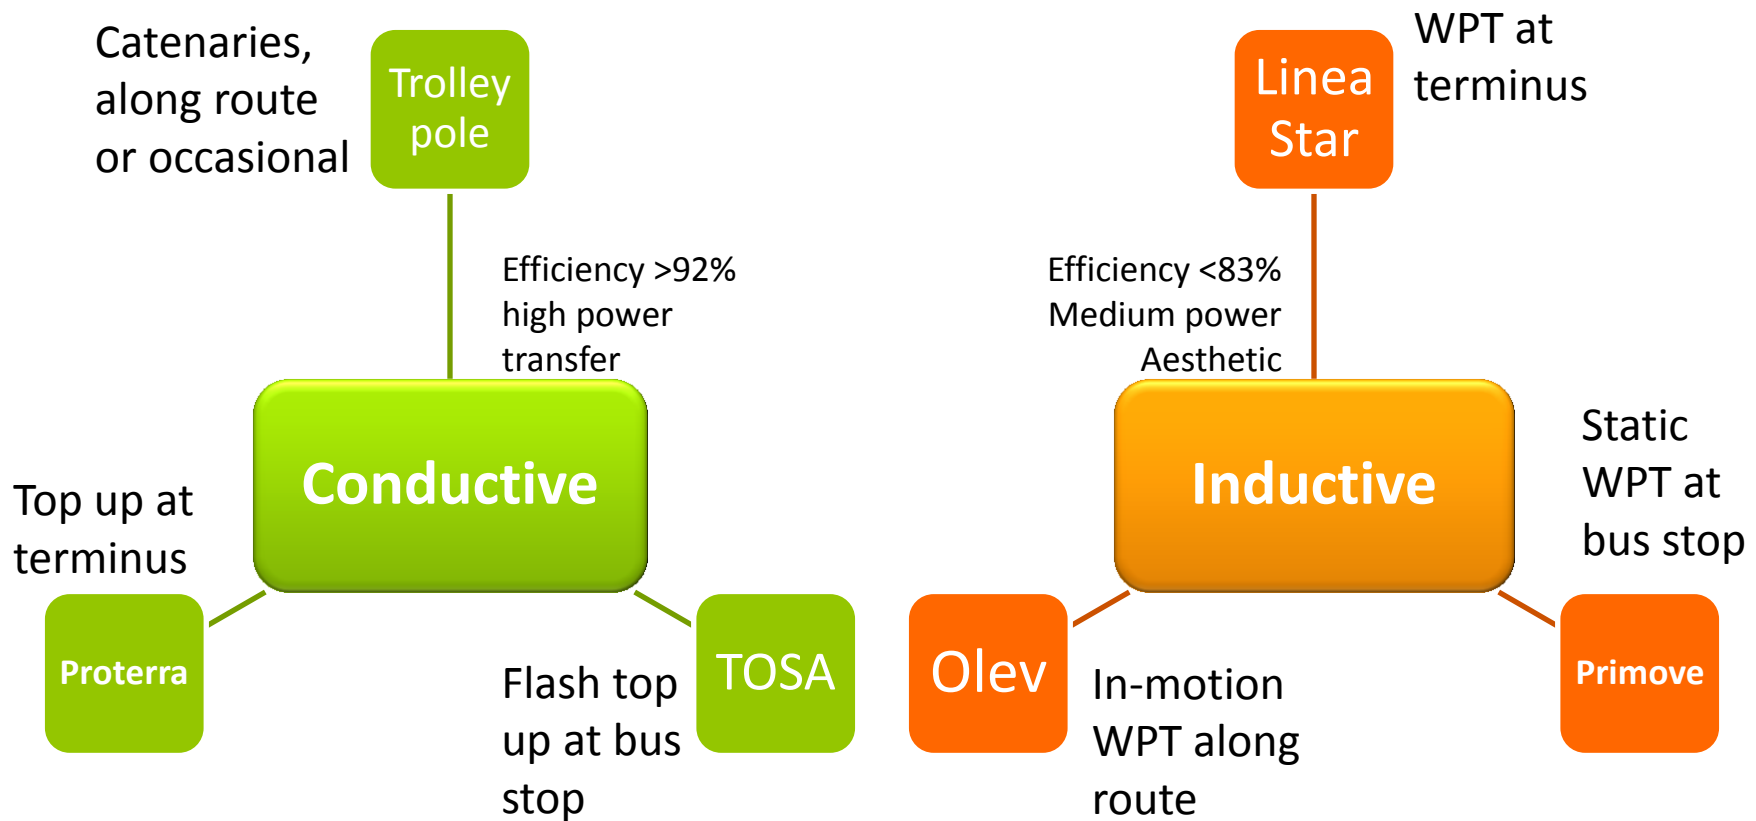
Catenaries, along route or occasional

Trolley pole

Efficiency >92% high power transfer

Conductive

Top up at terminus

Proterra

Flash top up at bus stop

TOSA

Linea Star

WPT at terminus

Efficiency <83% Medium power Aesthetic

Inductive

Static WPT at bus stop

Olev

In-motion WPT along route

Primove